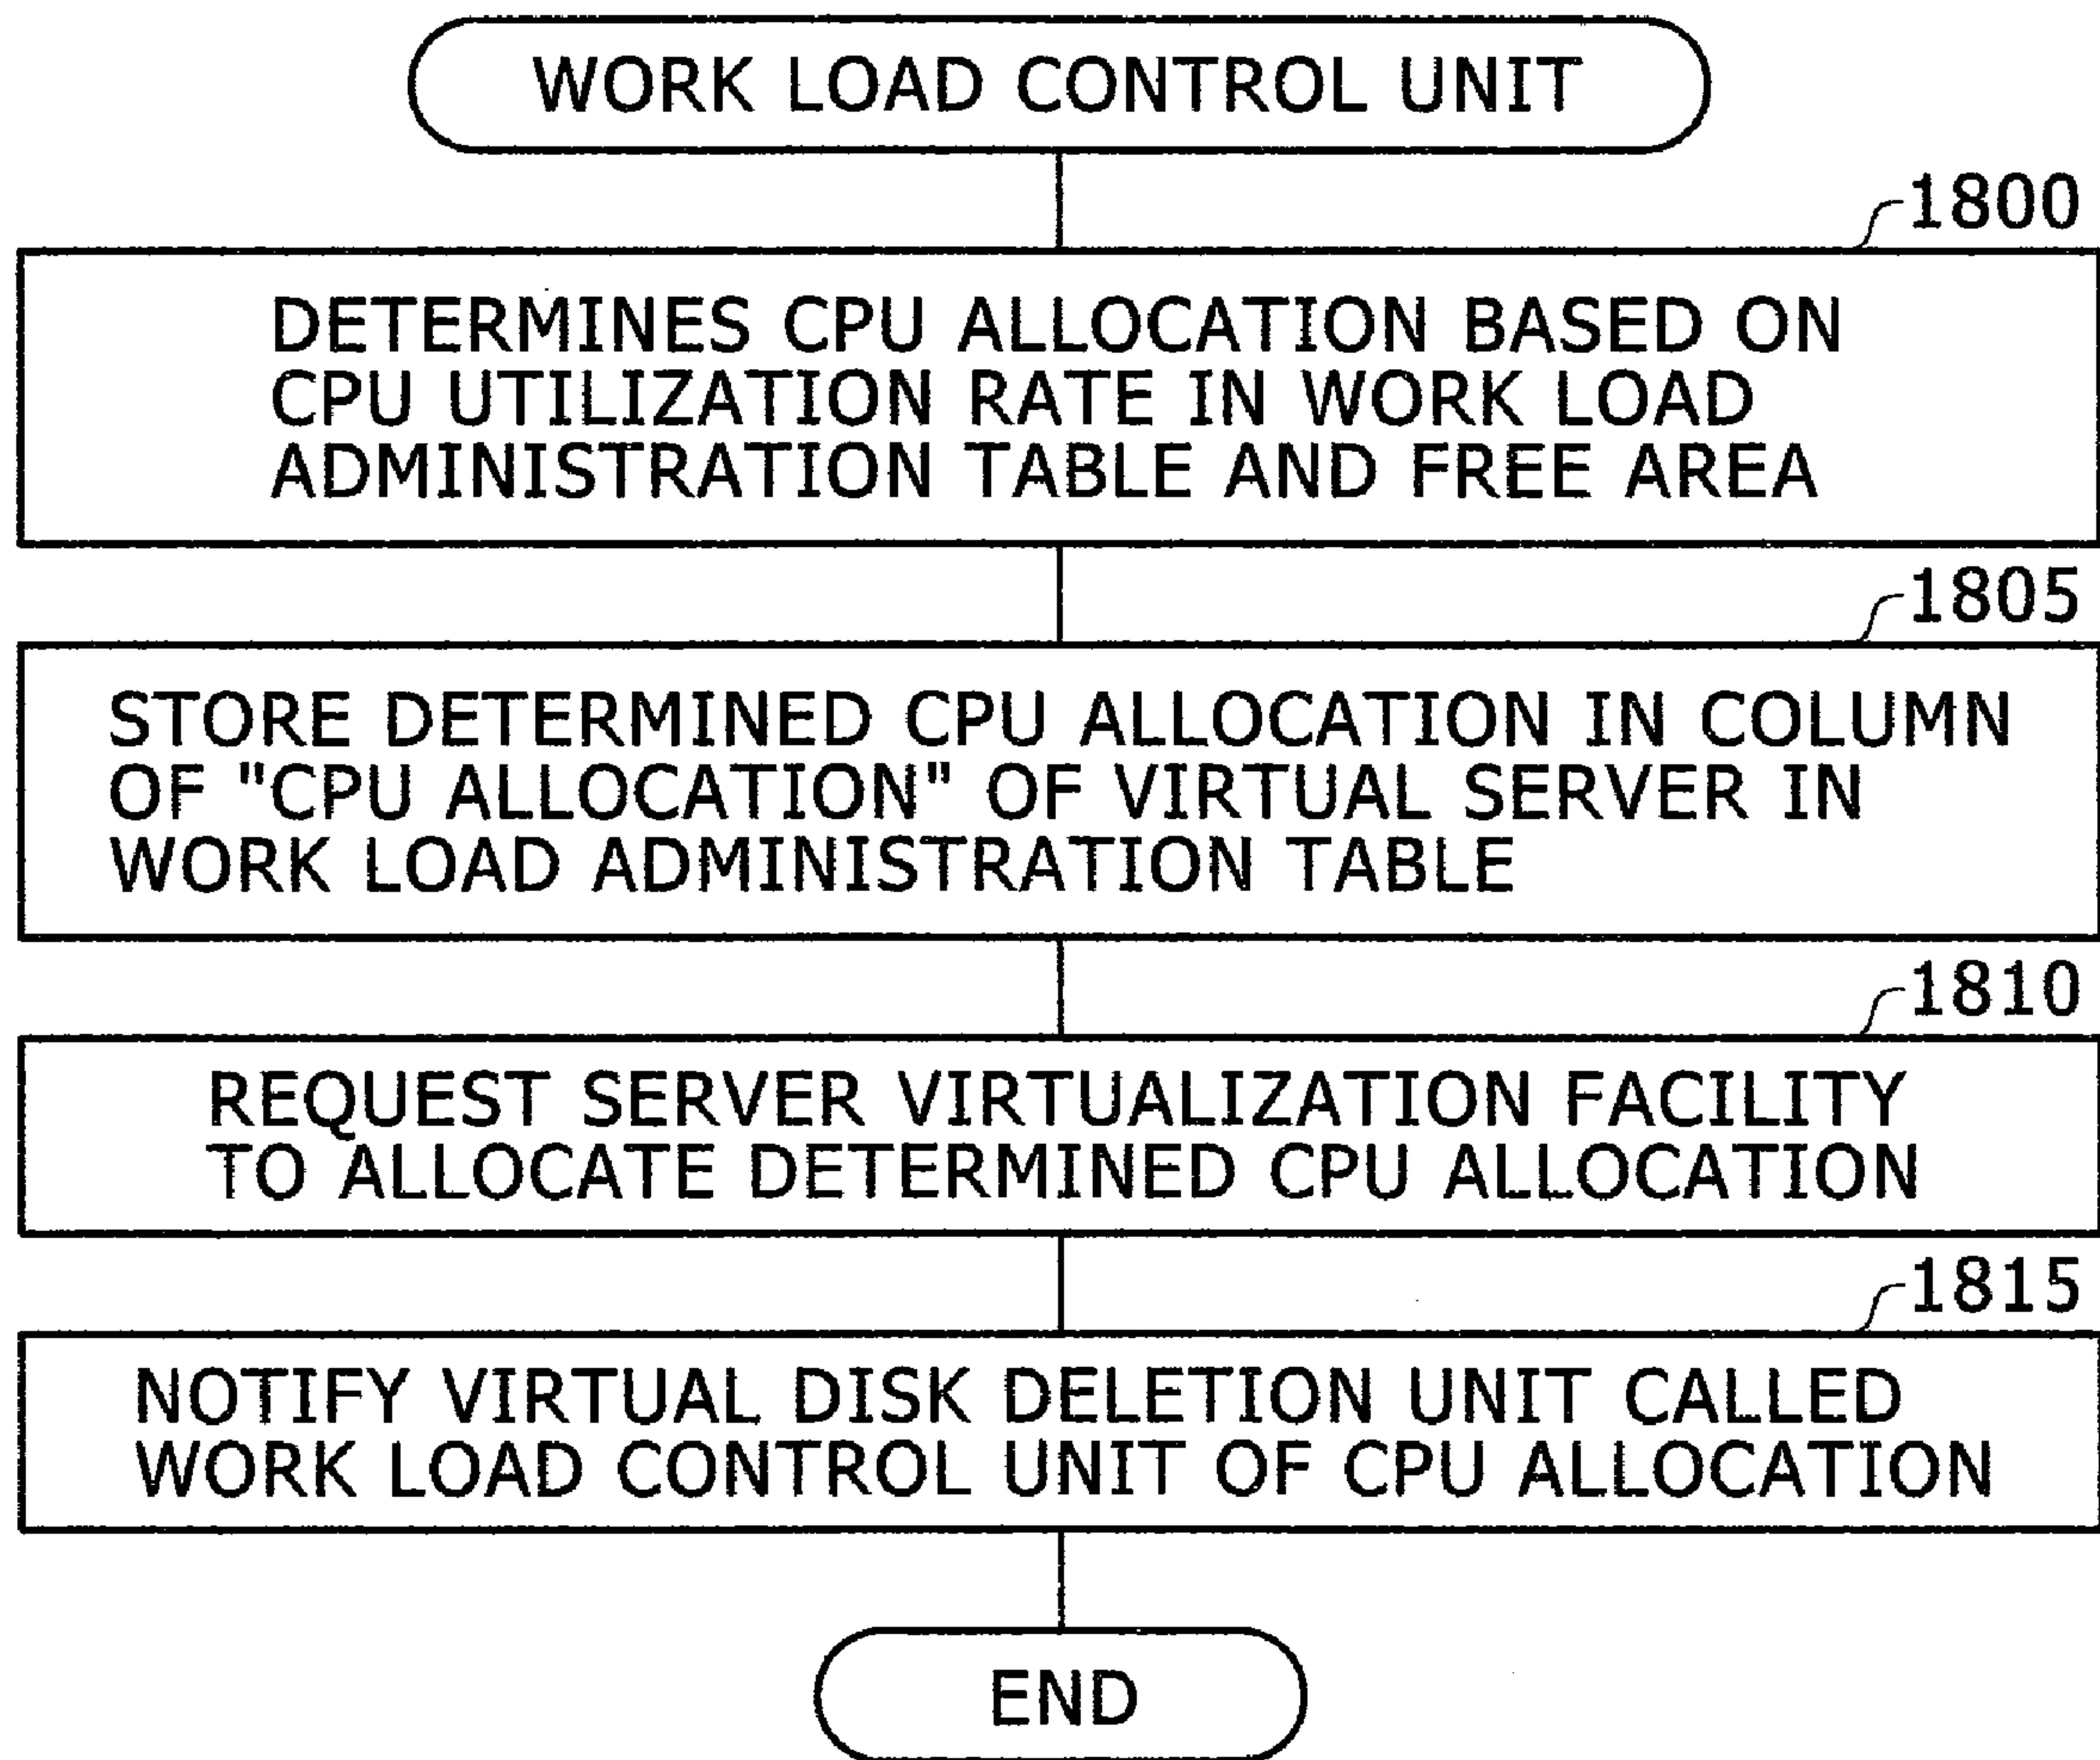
WORK LOAD CONTROL UNIT

1800

DETERMINES CPU ALLOCATION BASED ON CPU UTILIZATION RATE IN WORK LOAD ADMINISTRATION TABLE AND FREE AREA

1805

STORE DETERMINED CPU ALLOCATION IN COLUMN OF "CPU ALLOCATION" OF VIRTUAL SERVER IN WORK LOAD ADMINISTRATION TABLE

1810

REQUEST SERVER VIRTUALIZATION FACILITY TO ALLOCATE DETERMINED CPU ALLOCATION

1815

NOTIFY VIRTUAL DISK DELETION UNIT CALLED WORK LOAD CONTROL UNIT OF CPU ALLOCATION

END